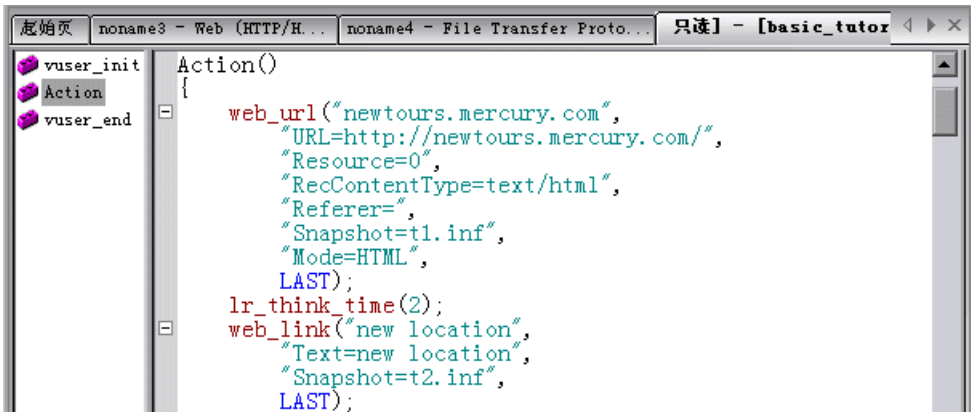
起始页 | noname3 - Web (HTTP/H... | noname4 - File Transfer Proto... | 只读] - [basic_tutor

vuser_init
Action
vuser_end

Action()
{
web_url("newtours.mercury.com",
"URL=http://newtours.mercury.com/",
"Resource=0",
"RecContentType=text/html",
"Referer=",
"Snapshot=t1.inf",
"Mode=HTML",
LAST);
lr_think_time(2);
web_link("new location",
"Text=new location",
"Snapshot=t2.inf",
LAST);